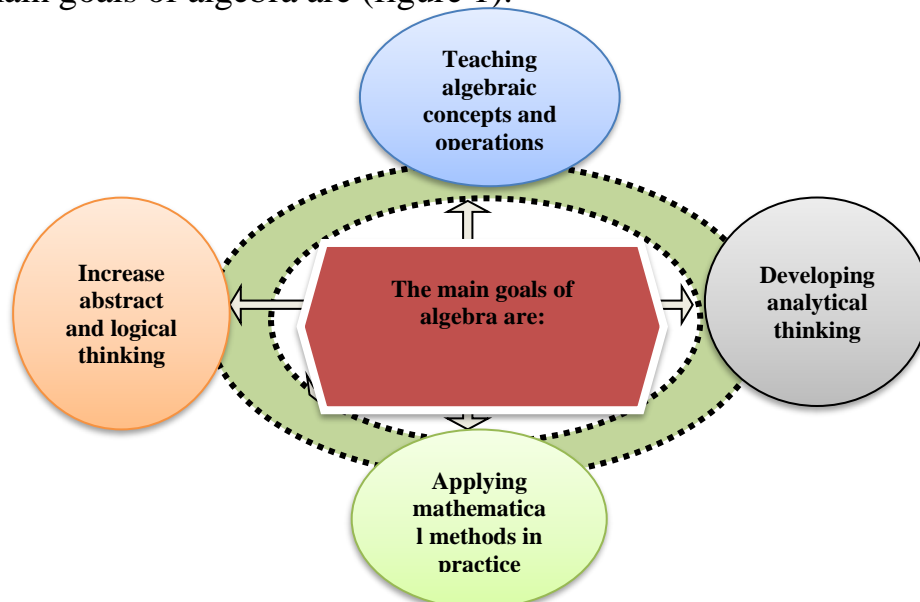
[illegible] goals of algebra are (figure 1).

Teaching algebraic concepts and operations

Increase abstract and logical thinking

The main goals of algebra are:

Developing analytical thinking

Applying mathematica l methods in practice